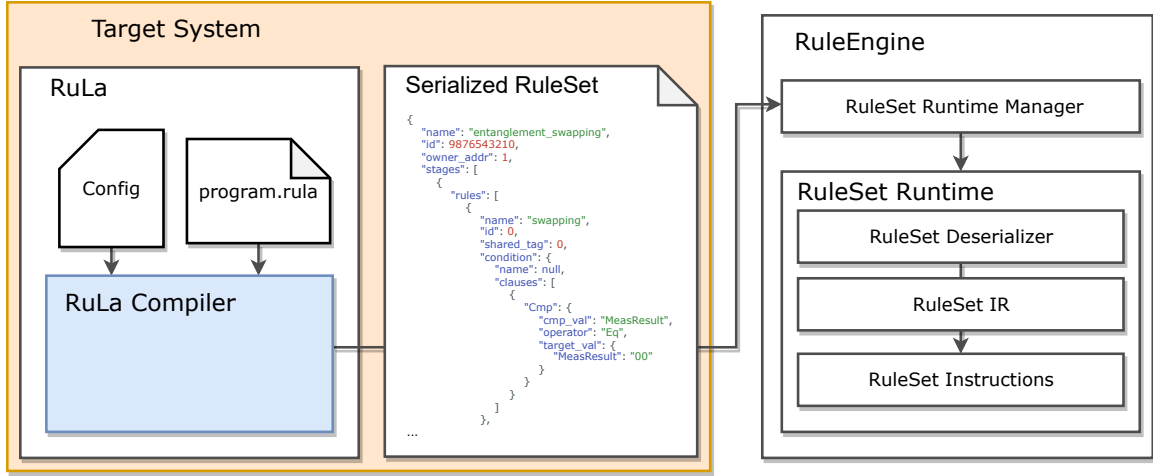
Target System

RuLa

Config

program.rula

RuLa Compiler

Serialized RuleSet

{
"name": "entanglement_swapping",
"id": 9876543210,
"owner_addr": 1,
"stages": [
{
"rules": [
{
"name": "swapping",
"id": 0,
"shared_tag": 0,
"condition": {
"name": null,
"clauses": [
{
"Cmp": {
"cmp_val": "MeasResult",
"operator": "Eq",
"target_val": {
"MeasResult": "00"
}
}
}
]
},
...

RuleEngine

RuleSet Runtime Manager

RuleSet Runtime

RuleSet Deserializer

RuleSet IR

RuleSet Instructions